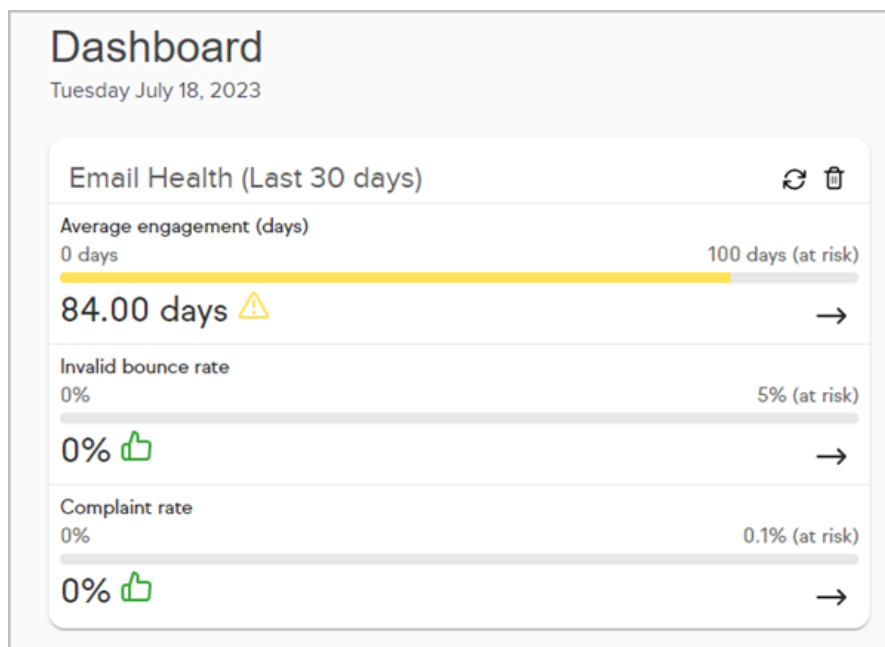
Dashboard
Tuesday July 18, 2023

Email Health (Last 30 days)

Average engagement (days)
0 days
100 days (at risk)
84.00 days
→

Invalid bounce rate
0%
5% (at risk)
0%
→

Complaint rate
0%
0.1% (at risk)
0%
→